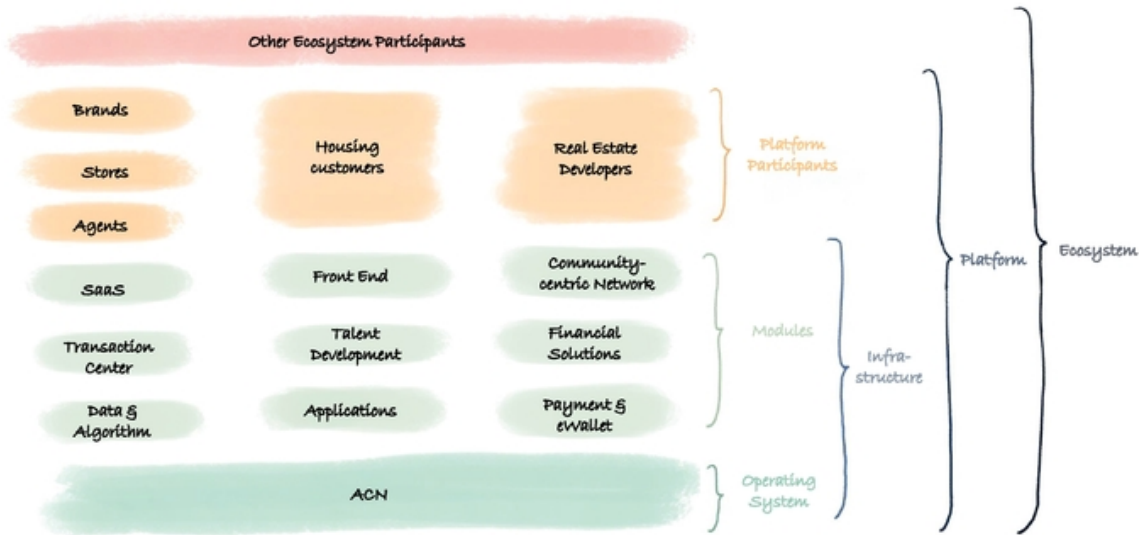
Other Ecosystem Participants

Brands

Stores

Agents

Housing customers

Real Estate Developers

Platform Participants

SaaS

Front End

Community-centric Network

Transaction Center

Talent Development

Financial Solutions

Modules

Data & Algorithm

Applications

Payment & eWallet

Infra-structure

Platform

Ecosystem

ACN

Operating System